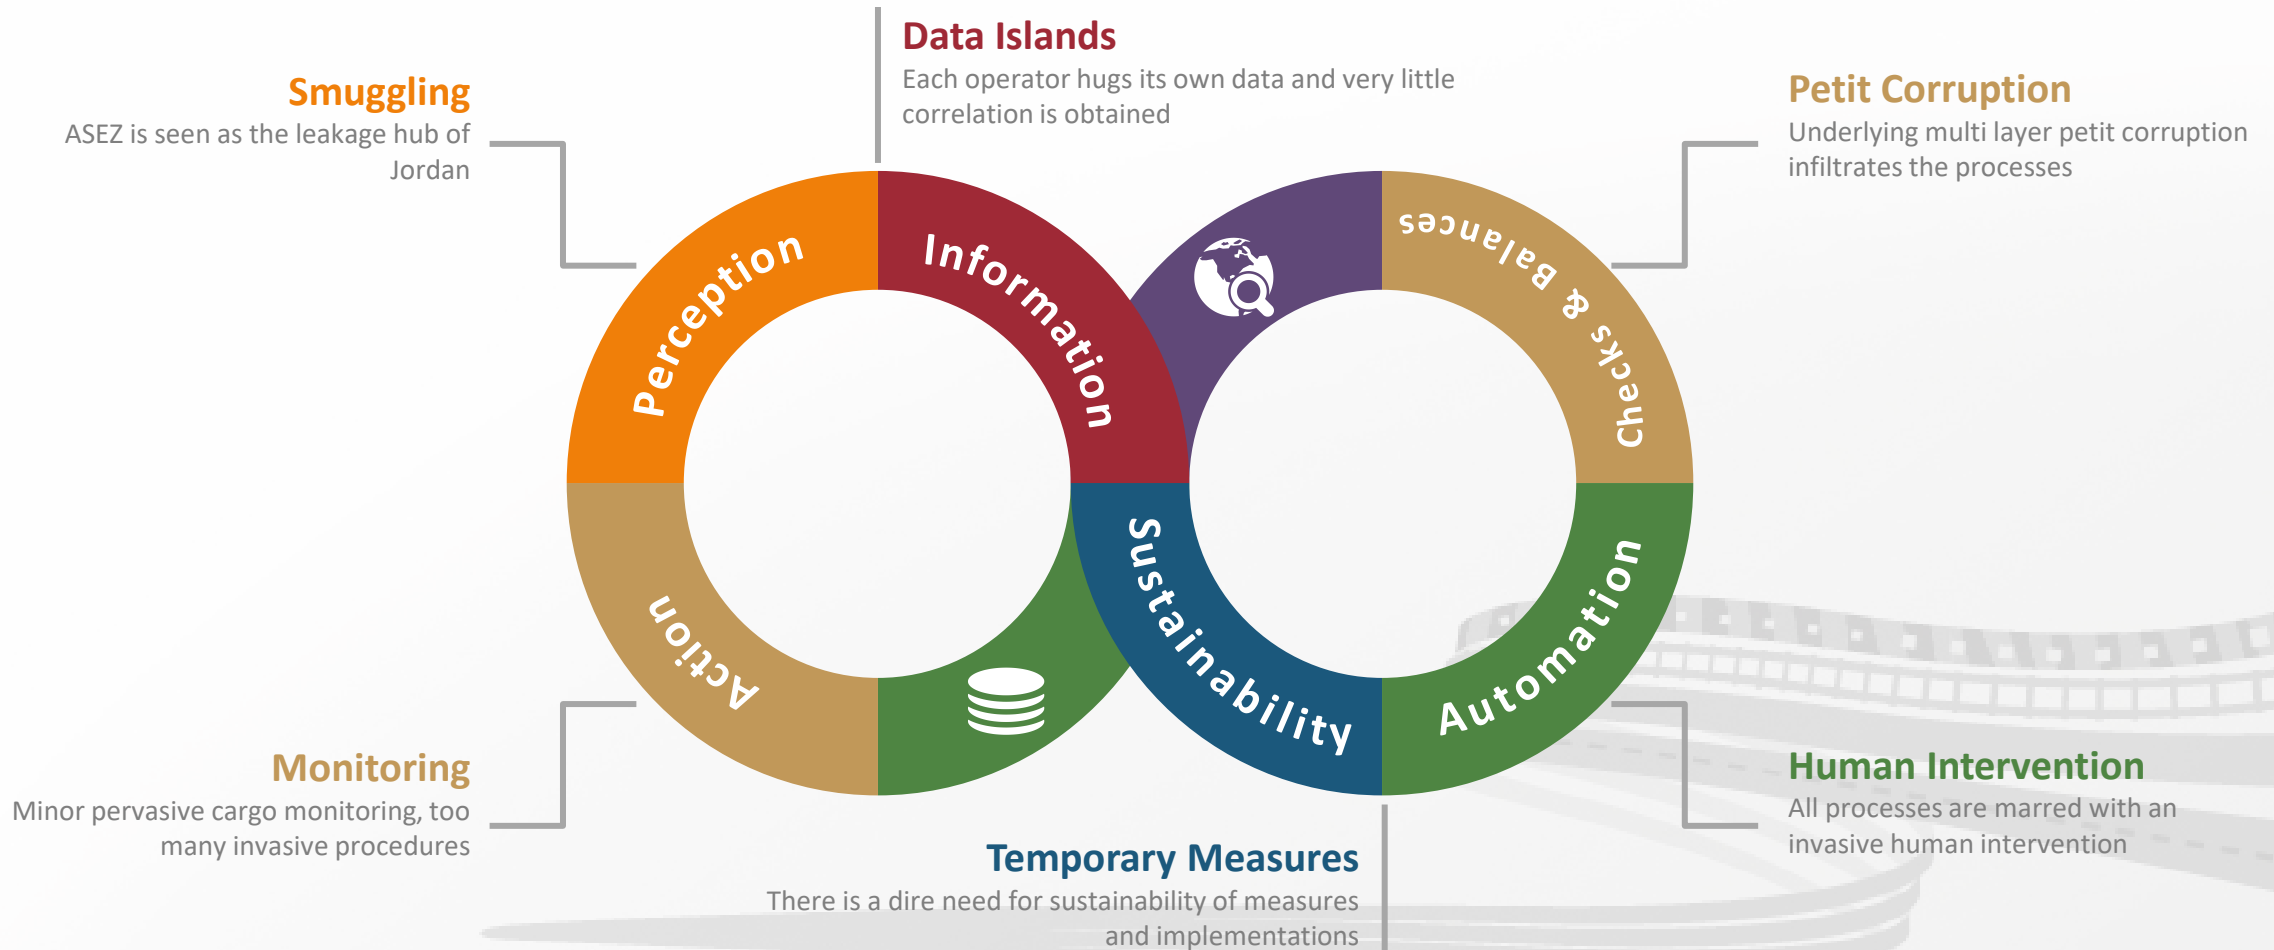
Data Islands
Each operator hugs its own data and very little correlation is obtained

Smuggling
ASEZ is seen as the leakage hub of Jordan

Petit Corruption
Underlying multi layer petit corruption infiltrates the processes

Perception

Information

Checks & Balances

Action

Sustainability

Automation

Monitoring
Minor pervasive cargo monitoring, too many invasive procedures

Human Intervention
All processes are marred with an invasive human intervention

Temporary Measures
There is a dire need for sustainability of measures and implementations